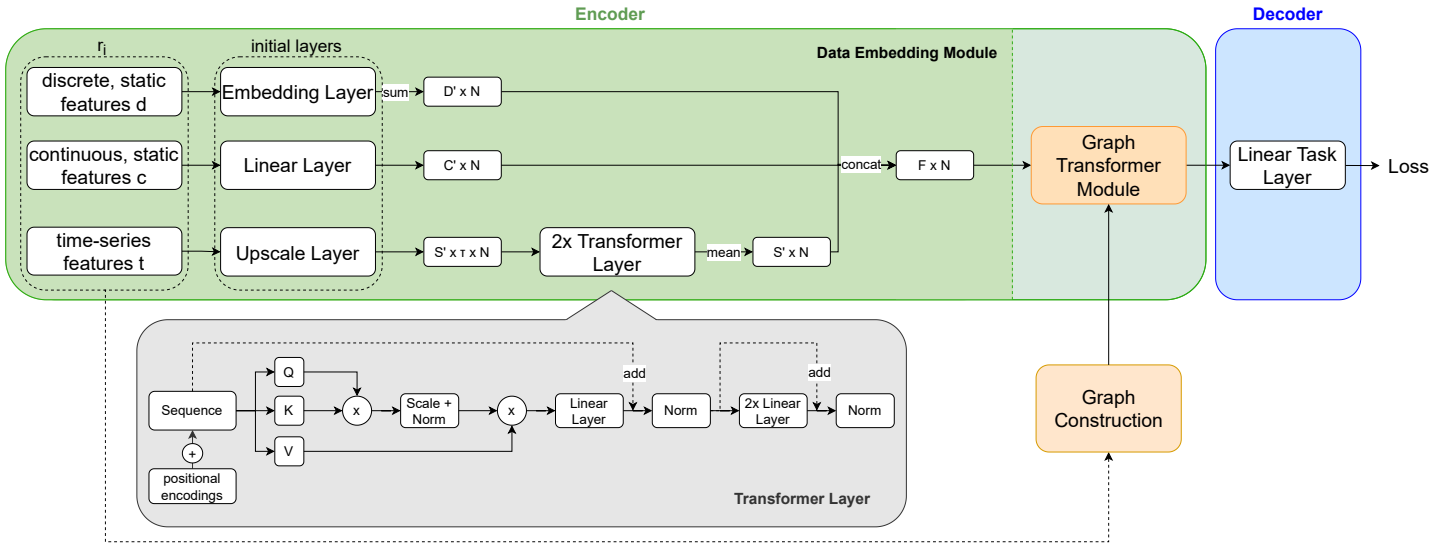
Encoder

Decoder

$r_i$

initial layers

Data Embedding Module

discrete, static features d

Embedding Layer

sum

D' x N

continuous, static features c

Linear Layer

C' x N

concat

F x N

Graph Transformer Module

Linear Task Layer

Loss

time-series features t

Upscale Layer

S' x τ x N

2x Transformer Layer

mean

S' x N

Graph Construction

Sequence

+

positional encodings

Q

K

V

x

Scale + Norm

x

add

Linear Layer

Norm

2x Linear Layer

add

Norm

Transformer Layer